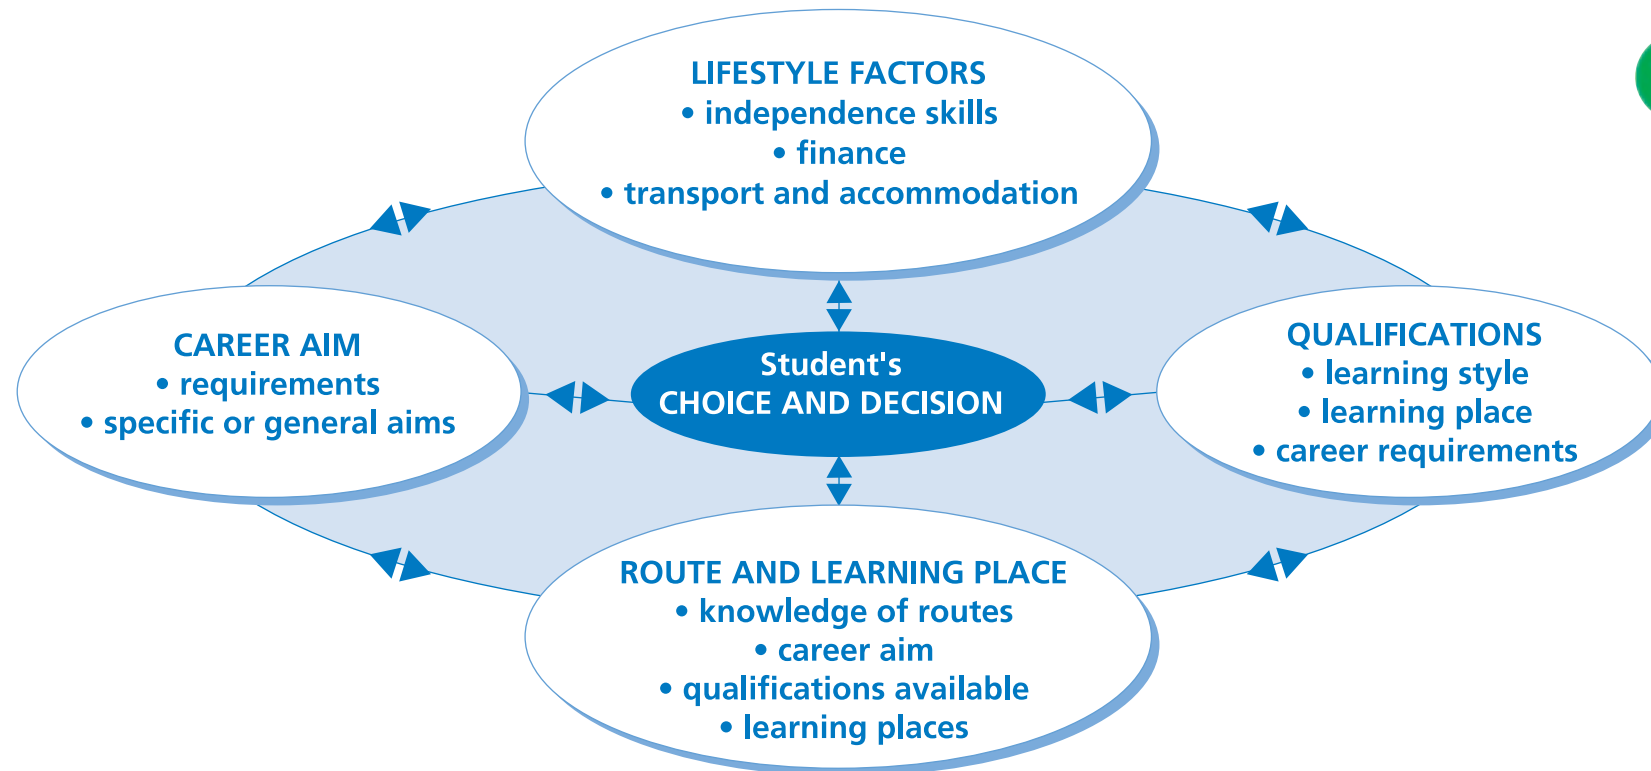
LIFESTYLE FACTORS
• independence skills
• finance
• transport and accommodation

CAREER AIM
• requirements
• specific or general aims

Student's
CHOICE AND DECISION

QUALIFICATIONS
• learning style
• learning place
• career requirements

ROUTE AND LEARNING PLACE
• knowledge of routes
• career aim
• qualifications available
• learning places